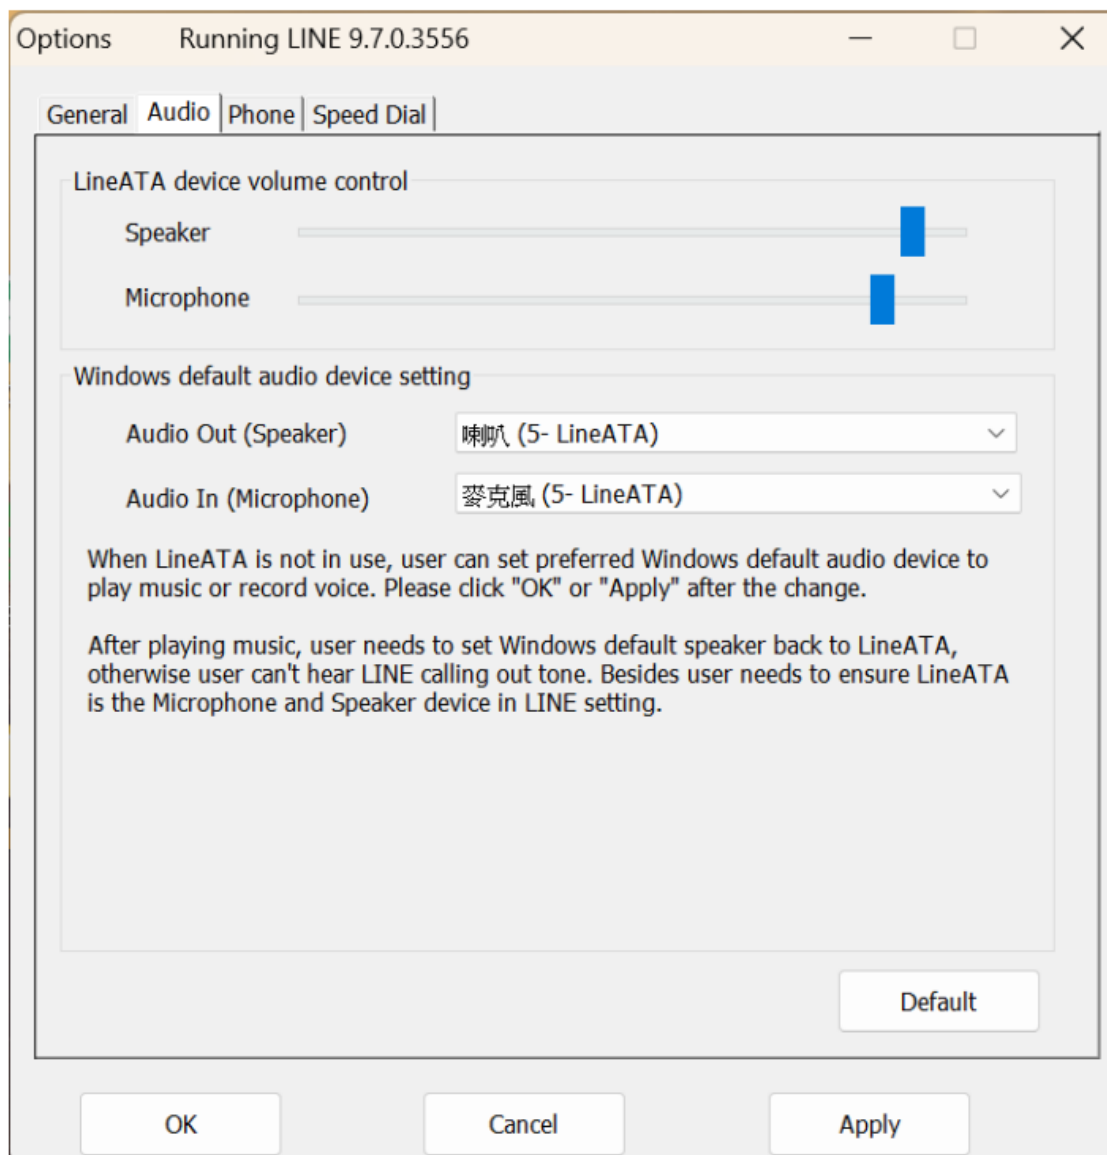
Options Running LINE 9.7.0.3556

General Audio Phone Speed Dial

LineATA device volume control

Speaker

Microphone

Windows default audio device setting

Audio Out (Speaker) 喇叭 (5- LineATA)

Audio In (Microphone) 麥克風 (5- LineATA)

When LineATA is not in use, user can set preferred Windows default audio device to play music or record voice. Please click "OK" or "Apply" after the change.

After playing music, user needs to set Windows default speaker back to LineATA, otherwise user can't hear LINE calling out tone. Besides user needs to ensure LineATA is the Microphone and Speaker device in LINE setting.

Default

OK Cancel Apply